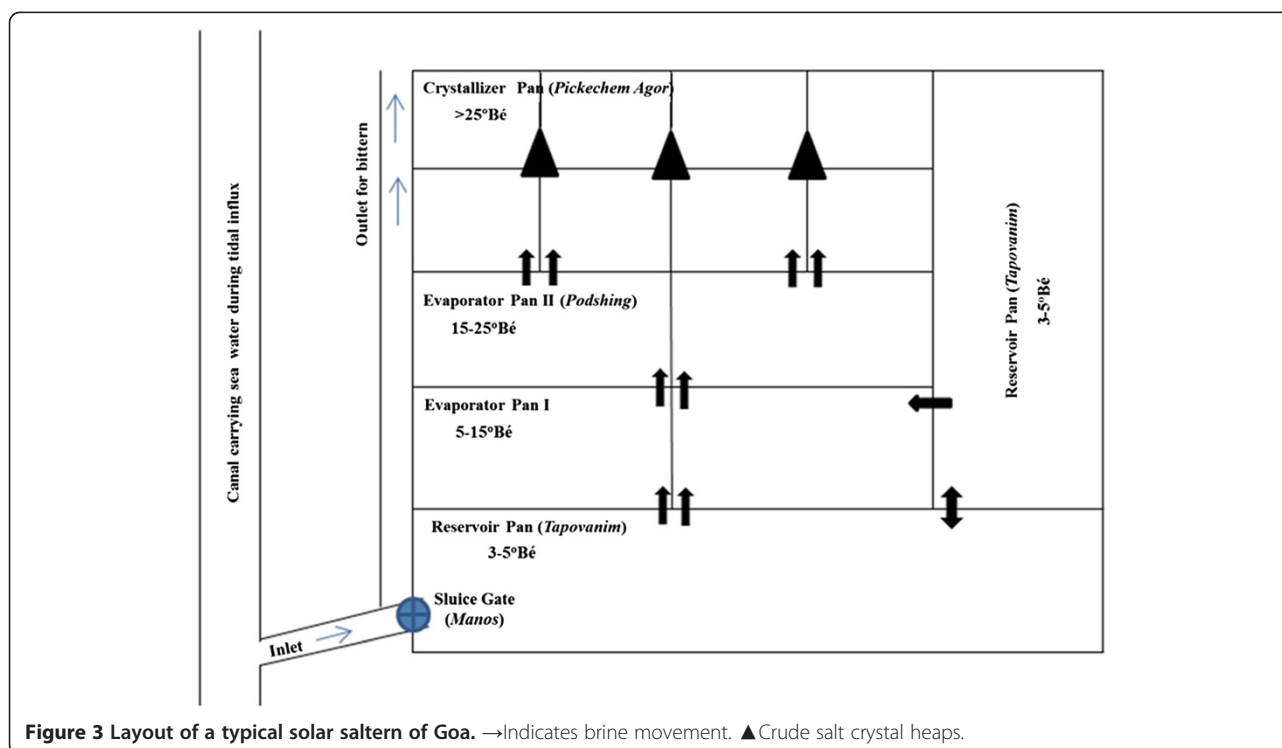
Crystallizer Pan (*Pickechem Agor*)
>25ºBé

Outlet for bittern

Canal carrying sea water during tidal influx

Evaporator Pan II (*Podshing*)
15-25ºBé

Evaporator Pan I
5-15ºBé

Reservoir Pan (*Tapovanim*)
3-5ºBé

Reservoir Pan (*Tapovanim*)
3-5ºBé

Sluice Gate
(*Manos*)

Inlet

**Figure 3 Layout of a typical solar saltern of Goa.** →Indicates brine movement. ▲Crude salt crystal heaps.